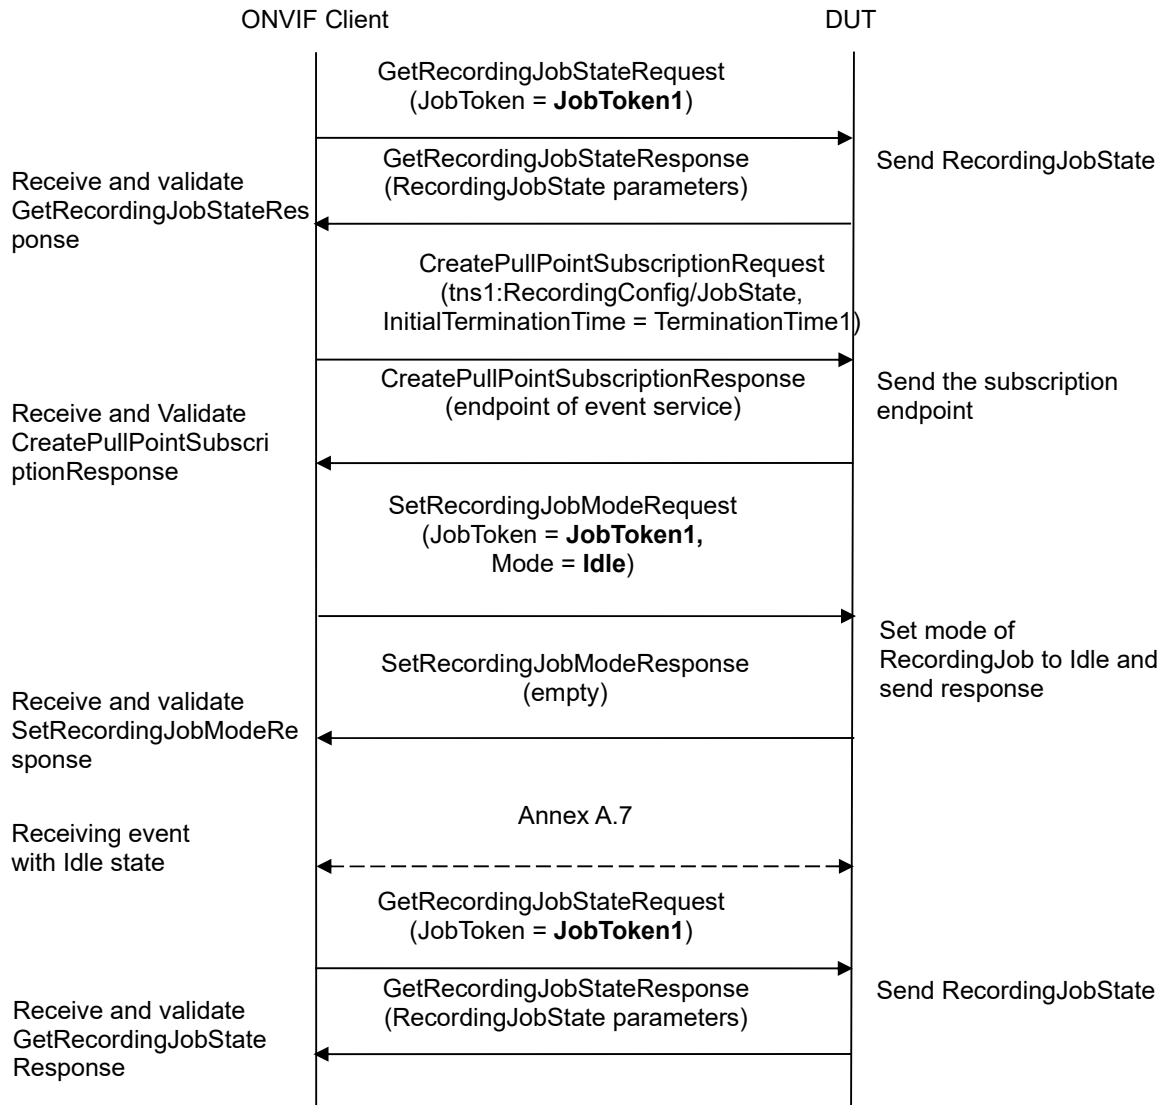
ONVIF Client

DUT

GetRecordingJobStateRequest (JobToken = **JobToken1**)

GetRecordingJobStateResponse (RecordingJobState parameters)

Send RecordingJobState

Receive and validate GetRecordingJobStateResponse

CreatePullPointSubscriptionRequest (tns1:RecordingConfig/JobState, InitialTerminationTime = TerminationTime1)

CreatePullPointSubscriptionResponse (endpoint of event service)

Send the subscription endpoint

Receive and Validate CreatePullPointSubscriptionResponse

SetRecordingJobModeRequest (JobToken = **JobToken1,** Mode = **Idle**)

Set mode of RecordingJob to Idle and send response

SetRecordingJobModeResponse (empty)

Receive and validate SetRecordingJobModeResponse

Annex A.7

Receiving event with Idle state

GetRecordingJobStateRequest (JobToken = **JobToken1**)

GetRecordingJobStateResponse (RecordingJobState parameters)

Send RecordingJobState

Receive and validate GetRecordingJobState Response